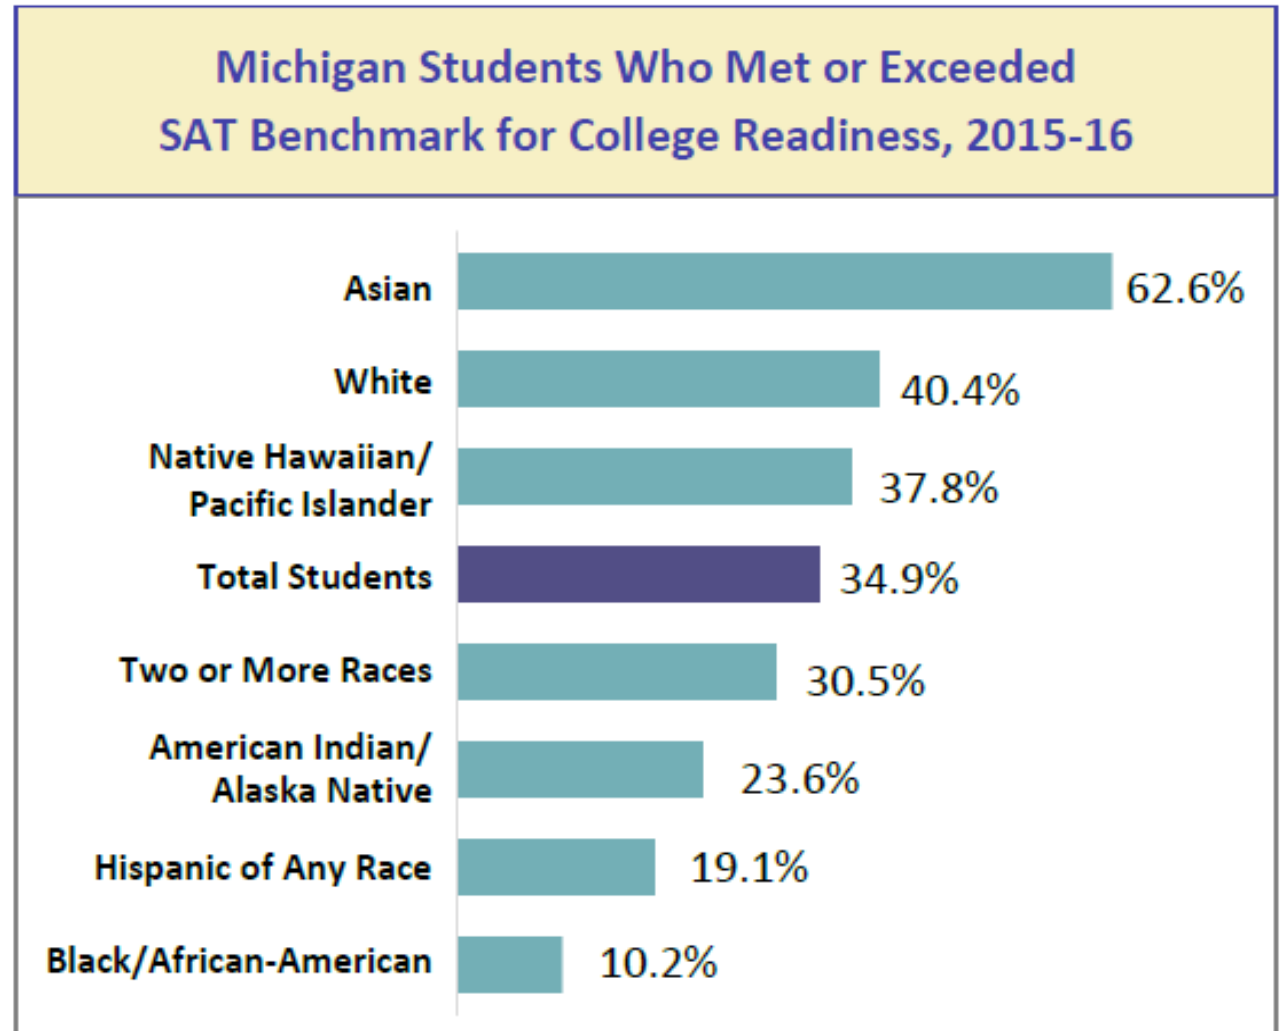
Michigan Students Who Met or Exceeded SAT Benchmark for College Readiness, 2015-16

Asian 62.6%
White 40.4%
Native Hawaiian/ Pacific Islander 37.8%
Total Students 34.9%
Two or More Races 30.5%
American Indian/ Alaska Native 23.6%
Hispanic of Any Race 19.1%
Black/African-American 10.2%